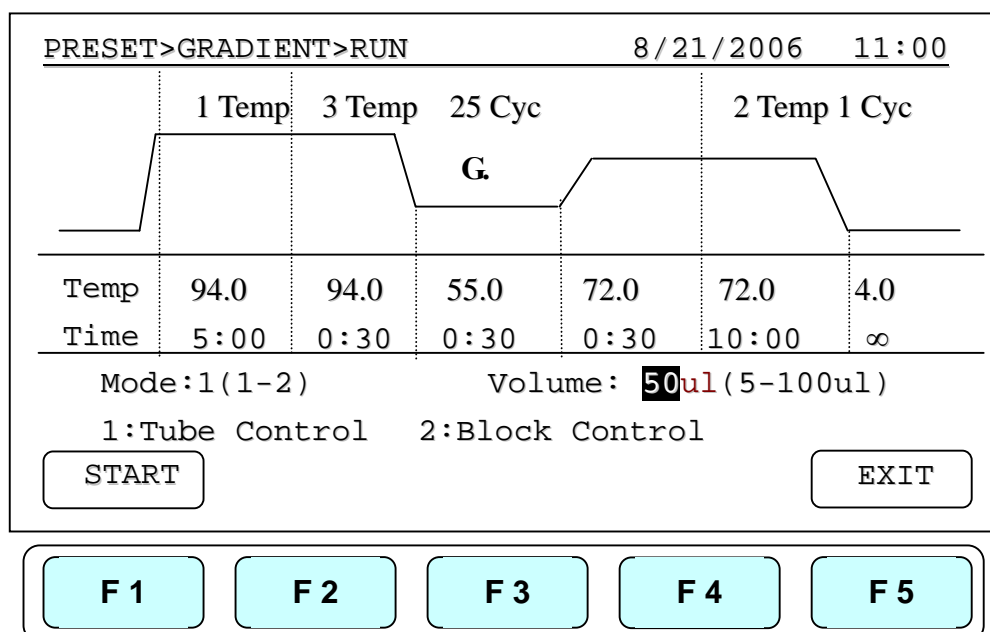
PRESET>GRADIENT>RUN 8/21/2006 11:00

1 Temp 3 Temp 25 Cyc 2 Temp 1 Cyc

G.

| Temp | 94.0 | 94.0 | 55.0 | 72.0 | 72.0 | 4.0 |
|---|---|---|---|---|---|---|
| Time | 5:00 | 0:30 | 0:30 | 0:30 | 10:00 | ∞ |

Mode:1(1-2) Volume: 50ul(5-100ul)

1:Tube Control 2:Block Control

START

EXIT

F 1 F 2 F 3 F 4 F 5